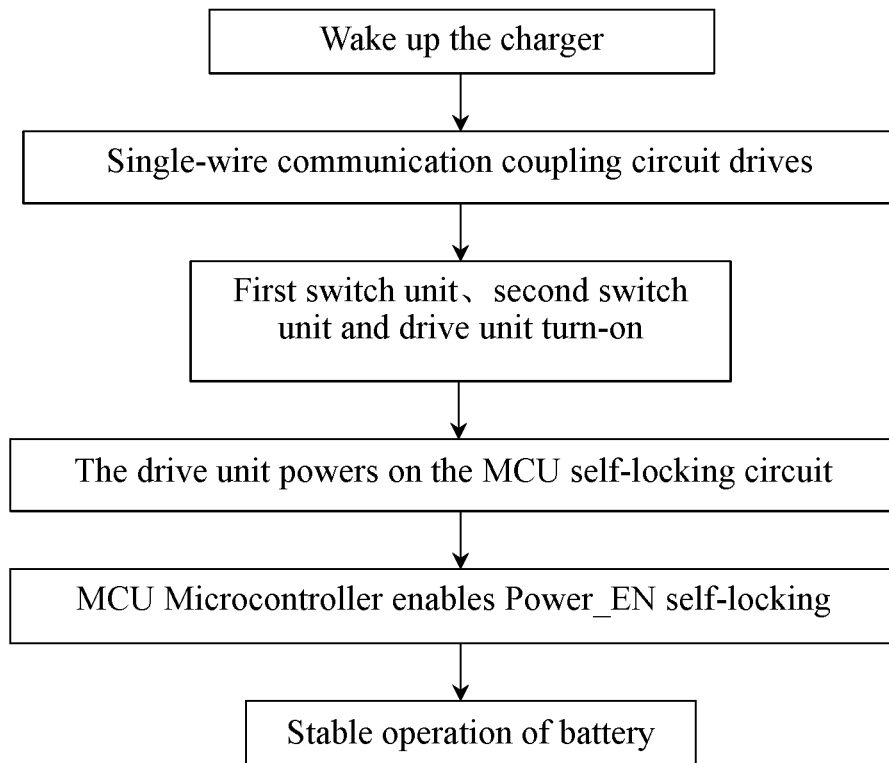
Wake up the charger

Single-wire communication coupling circuit drives

First switch unit、 second switch unit and drive unit turn-on

The drive unit powers on the MCU self-locking circuit

MCU Microcontroller enables Power_EN self-locking

Stable operation of battery